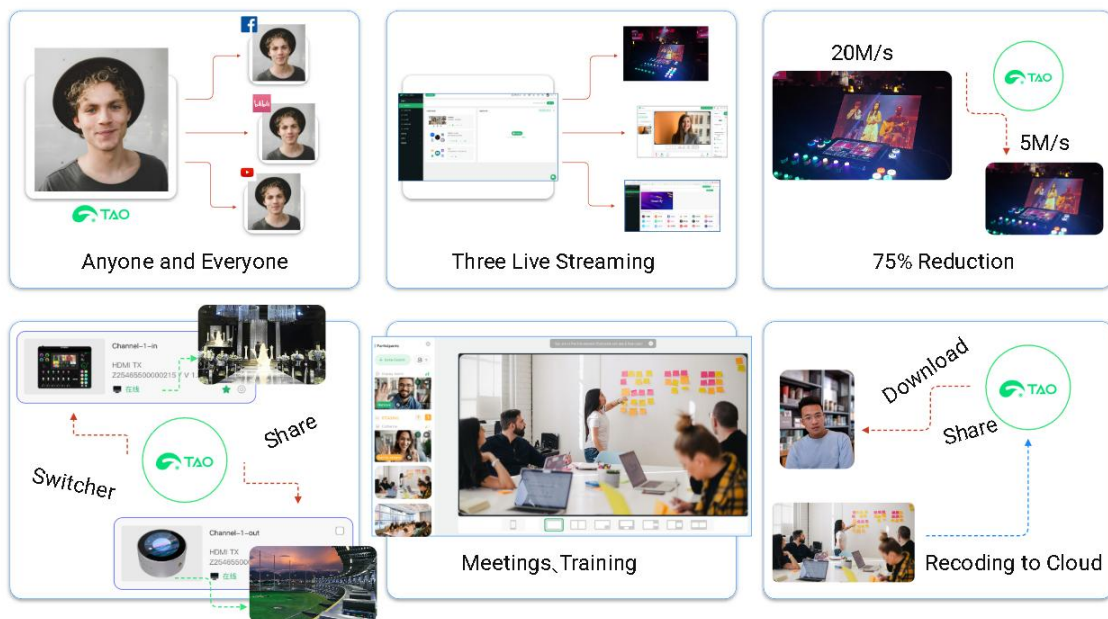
TAO

Anyone and Everyone

Three Live Streaming

20M/s

TAO

5M/s

75% Reduction

Channel-1-in

HDMI TX

225485500000215 V 1

在线

Share

TAO

Switcher

Channel-1-out

HDMI TX

在线

Participants

Meetings、Training

Download

TAO

Share

Recoding to Cloud